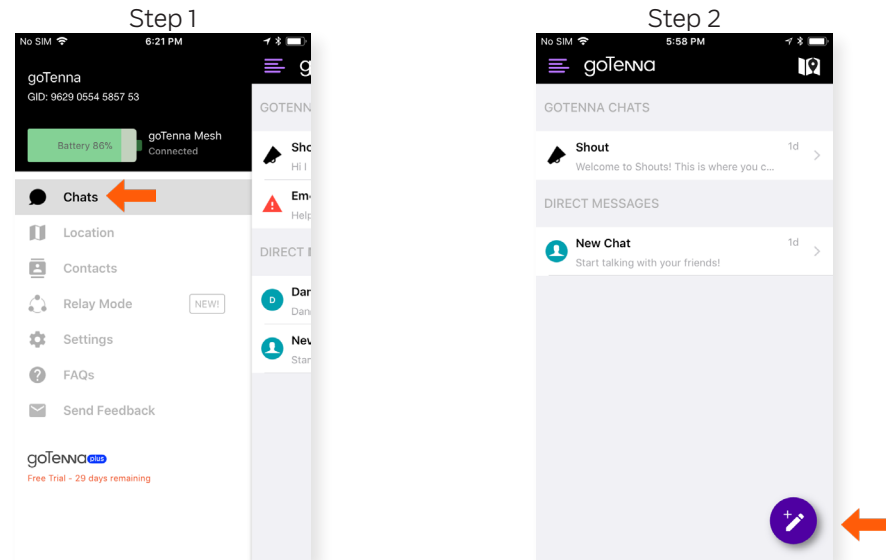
Step 1

No SIM 6:21 PM

goTenna
GID: 9629 0554 5857 53

Battery 86%
goTenna Mesh
Connected

Chats
Location
Contacts
Relay Mode NEW!
Settings
FAQs
Send Feedback

goTenna plus
Free Trial - 29 days remaining

go
GOTENN
Sho
Hi I
Em
Help
DIRECT
D Dar
Danc
Nev
Star

Step 2

No SIM 5:58 PM

goTenna

GOTENNA CHATS

Shout 1d
Welcome to Shouts! This is where you c...

DIRECT MESSAGES

New Chat 1d
Start talking with your friends!